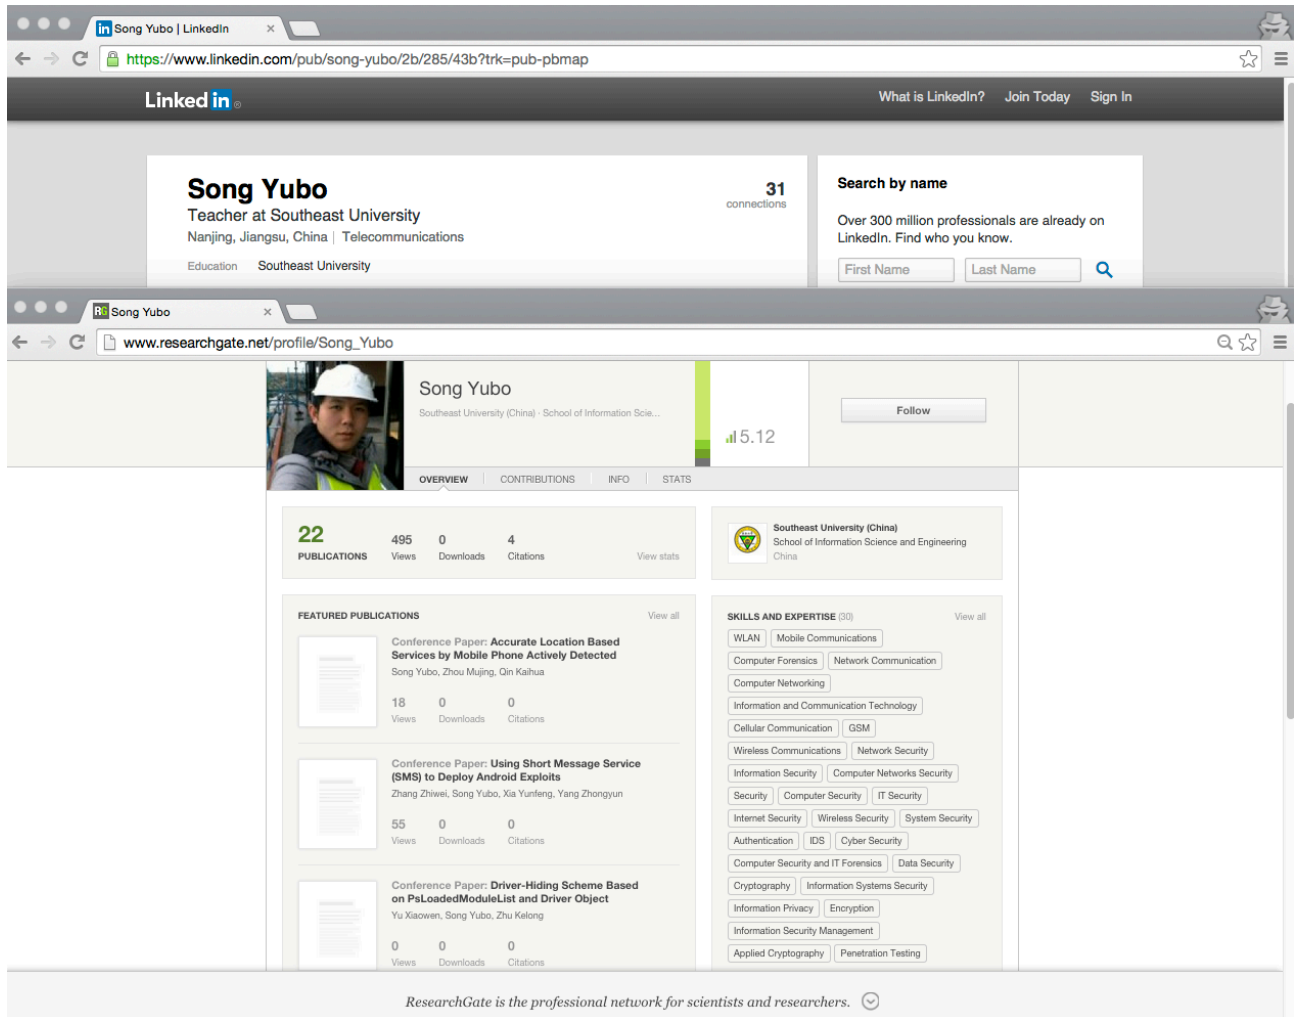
in Song Yubo | LinkedIn ×

https://www.linkedin.com/pub/song-yubo/2b/285/43b?trk=pub-pbmap

Linked in

What is LinkedIn? Join Today Sign In

Song Yubo
Teacher at Southeast University
Nanjing, Jiangsu, China | Telecommunications

31 connections

Education Southeast University

Search by name

Over 300 million professionals are already on LinkedIn. Find who you know.

First Name Last Name

RG Song Yubo ×

www.researchgate.net/profile/Song_Yubo

Song Yubo
Southeast University (China) · School of Information Scie...

5.12

Follow

OVERVIEW CONTRIBUTIONS INFO STATS

22 PUBLICATIONS 495 Views 0 Downloads 4 Citations View stats

Southeast University (China)
School of Information Science and Engineering
China

FEATURED PUBLICATIONS View all

Conference Paper: Accurate Location Based Services by Mobile Phone Actively Detected
Song Yubo, Zhou Mujing, Qin Kaihua
18 Views 0 Downloads 0 Citations

Conference Paper: Using Short Message Service (SMS) to Deploy Android Exploits
Zhang Zhiwei, Song Yubo, Xia Yunfeng, Yang Zhongyun
55 Views 0 Downloads 0 Citations

Conference Paper: Driver-Hiding Scheme Based on PsLoadedModuleList and Driver Object
Yu Xiaowen, Song Yubo, Zhu Kelong
0 Views 0 Downloads 0 Citations

SKILLS AND EXPERTISE (30) View all

WLAN | Mobile Communications | Computer Forensics | Network Communication | Computer Networking | Information and Communication Technology | Cellular Communication | GSM | Wireless Communications | Network Security | Information Security | Computer Networks Security | Security | Computer Security | IT Security | Internet Security | Wireless Security | System Security | Authentication | IDS | Cyber Security | Computer Security and IT Forensics | Data Security | Cryptography | Information Systems Security | Information Privacy | Encryption | Information Security Management | Applied Cryptography | Penetration Testing

ResearchGate is the professional network for scientists and researchers.